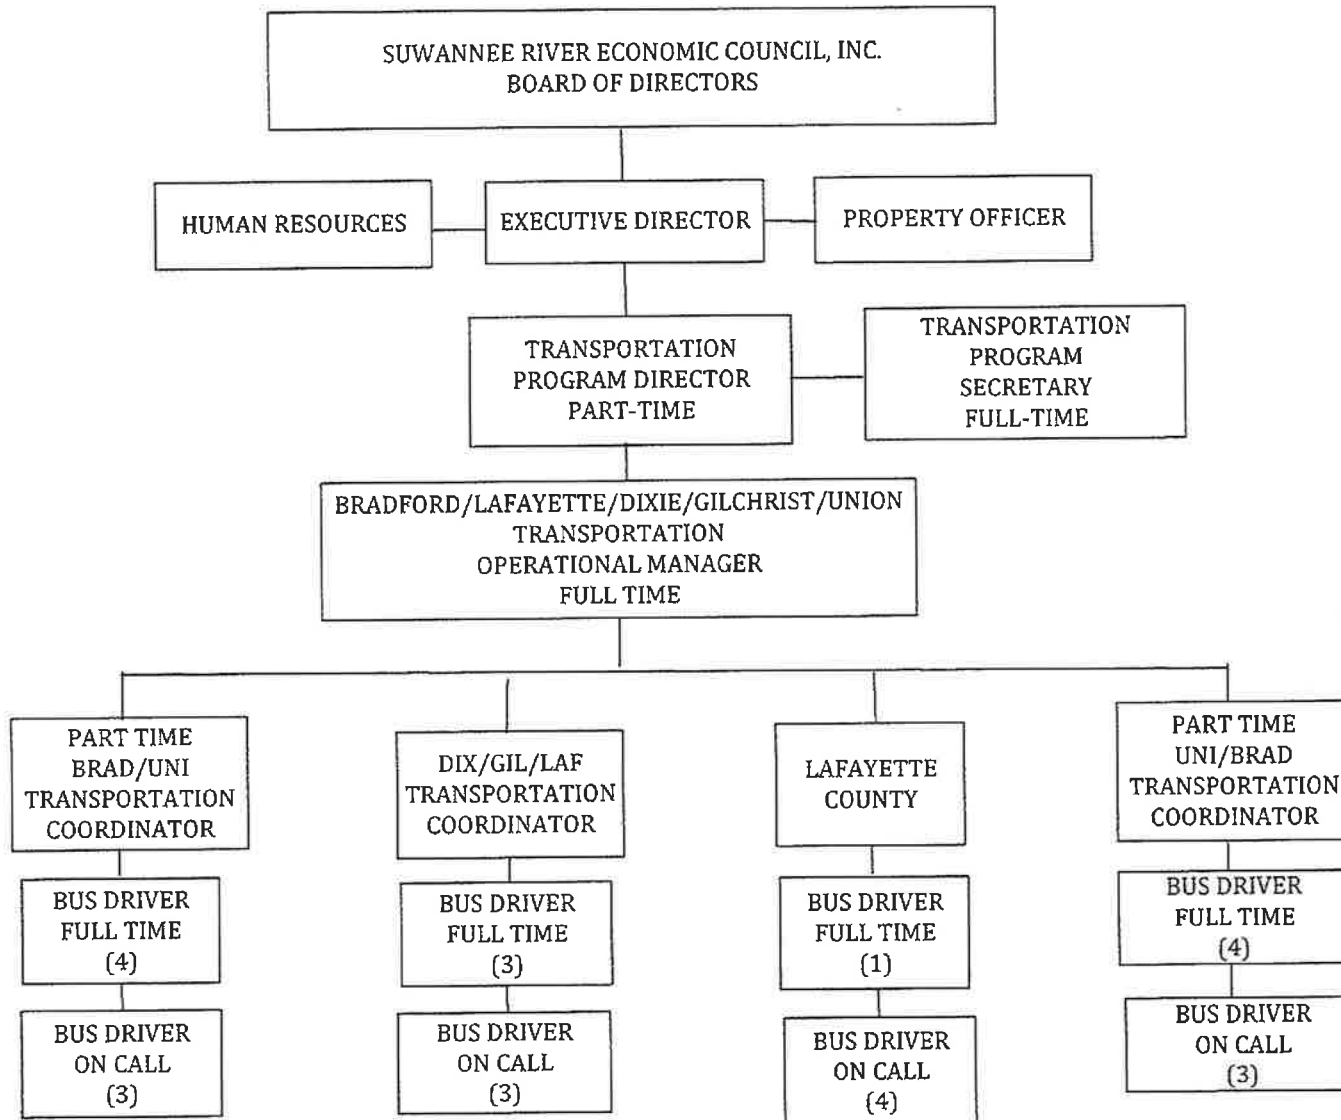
SUWANNEE RIVER ECONOMIC COUNCIL, INC.
BOARD OF DIRECTORS

HUMAN RESOURCES

EXECUTIVE DIRECTOR

PROPERTY OFFICER

TRANSPORTATION
PROGRAM DIRECTOR
PART-TIME

TRANSPORTATION
PROGRAM
SECRETARY
FULL-TIME

BRADFORD/LAFAYETTE/DIXIE/GILCHRIST/UNION
TRANSPORTATION
OPERATIONAL MANAGER
FULL TIME

PART TIME
BRAD/UNI
TRANSPORTATION
COORDINATOR

BUS DRIVER
FULL TIME
(4)

BUS DRIVER
ON CALL
(3)

DIX/GIL/LAF
TRANSPORTATION
COORDINATOR

BUS DRIVER
FULL TIME
(3)

BUS DRIVER
ON CALL
(3)

LAFAYETTE
COUNTY

BUS DRIVER
FULL TIME
(1)

BUS DRIVER
ON CALL
(4)

PART TIME
UNI/BRAD
TRANSPORTATION
COORDINATOR

BUS DRIVER
FULL TIME
(4)

BUS DRIVER
ON CALL
(3)